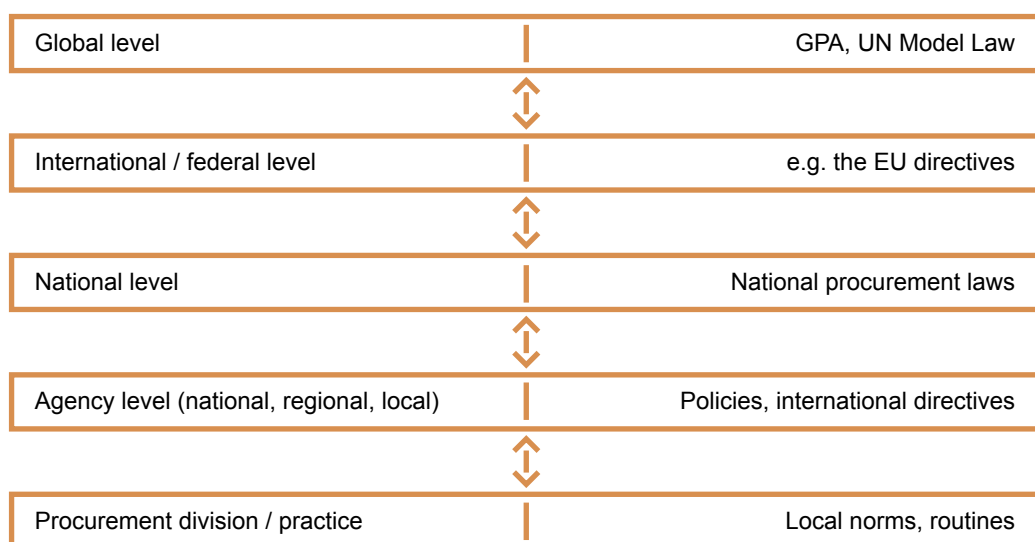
Global level | GPA, UN Model Law

International / federal level | e.g. the EU directives

National level | National procurement laws

Agency level (national, regional, local) | Policies, international directives

Procurement division / practice | Local norms, routines